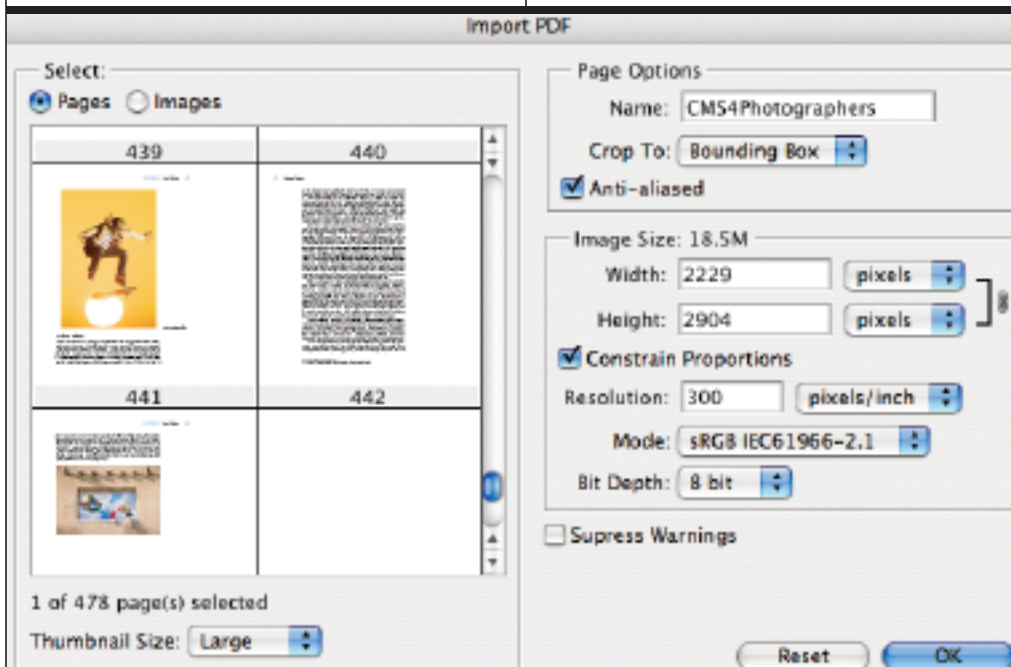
Import PDF

Select:
Pages Images

439
440
441
442

1 of 478 page(s) selected

Thumbnail Size: Large

Page Options
Name: CMS4Photographers
Crop To: Bounding Box
Anti-aliased

Image Size: 18.5M
Width: 2229 pixels
Height: 2904 pixels
Constrain Proportions
Resolution: 300 pixels/inch
Mode: sRGB IEC61966-2.1
Bit Depth: 8 bit

Supress Warnings

Reset
OK